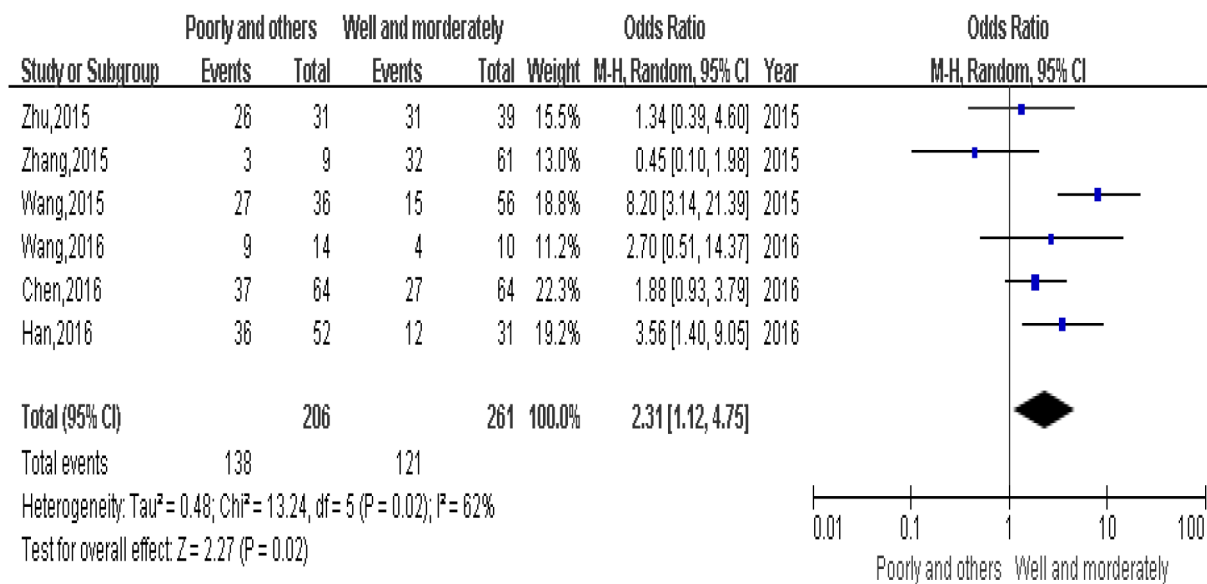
| | Poorly and others | | Well and moderately | | | Odds Ratio | | Odds Ratio |
|---|---|---|---|---|---|---|---|---|
| Study or Subgroup | Events | Total | Events | Total | Weight | M-H, Random, 95% CI | Year | M-H, Random, 95% CI |
| Zhu,2015 | 26 | 31 | 31 | 39 | 15.5% | 1.34 [0.39, 4.60] | 2015 | |
| Zhang,2015 | 3 | 9 | 32 | 61 | 13.0% | 0.45 [0.10, 1.98] | 2015 | |
| Wang,2015 | 27 | 36 | 15 | 56 | 18.8% | 8.20 [3.14, 21.39] | 2015 | |
| Wang,2016 | 9 | 14 | 4 | 10 | 11.2% | 2.70 [0.51, 14.37] | 2016 | |
| Chen,2016 | 37 | 64 | 27 | 64 | 22.3% | 1.88 [0.93, 3.79] | 2016 | |
| Han,2016 | 36 | 52 | 12 | 31 | 19.2% | 3.56 [1.40, 9.05] | 2016 | |
| **Total (95% CI)** | | **206** | | **261** | **100.0%** | **2.31 [1.12, 4.75]** | | |
| Total events | 138 | | 121 | | | | | |

Heterogeneity: Tau² = 0.48; Chi² = 13.24, df = 5 (P = 0.02); I² = 62%
Test for overall effect: Z = 2.27 (P = 0.02)

0.01 0.1 1 10 100
Poorly and others Well and moderately